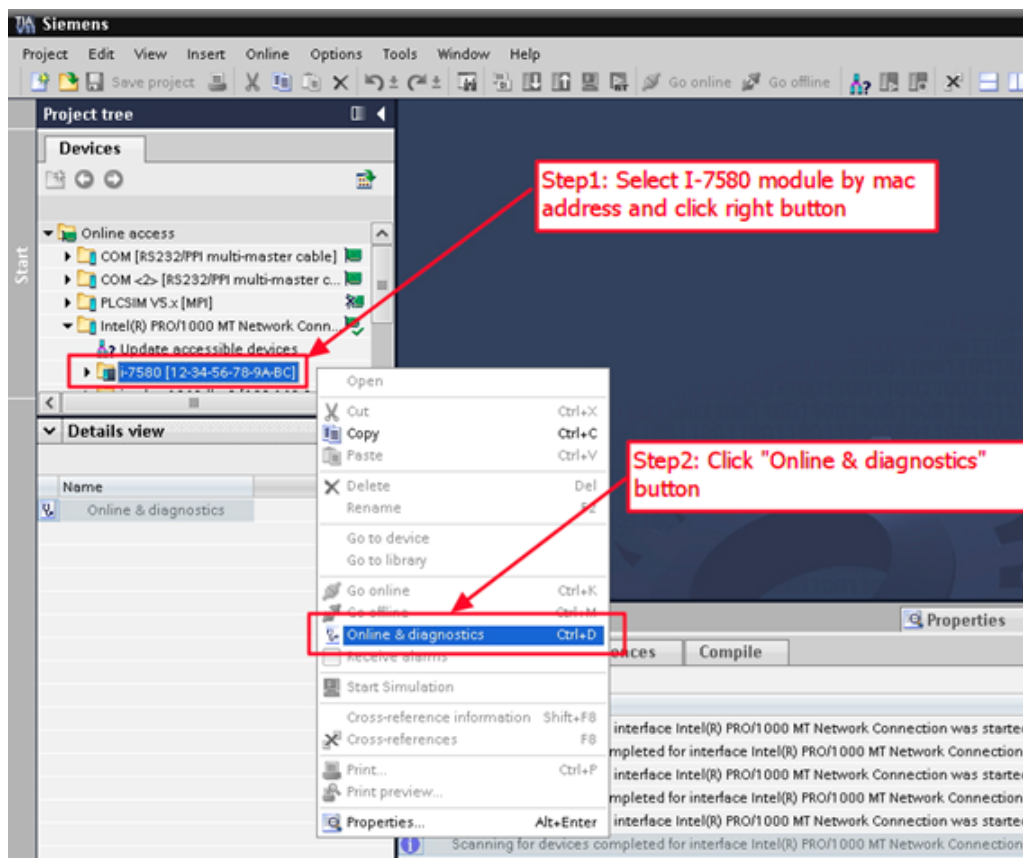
Siemens

Project Edit View Insert Online Options Tools Window Help

Save project Go online Go offline

Project tree

Devices

Start

Online access
COM [RS232/PPI multi-master cable]
COM <2> [RS232/PPI multi-master c...
PLCSIM V5.x [MPI]
Intel(R) PRO/1000 MT Network Conn...
Update accessible devices
i-7580 [12-34-56-78-9A-BC]

Details view

Name
Online & diagnostics

Step1: Select I-7580 module by mac address and click right button

Step2: Click "Online & diagnostics" button

Open
Cut Ctrl+X
Copy Ctrl+C
Paste Ctrl+V
Delete Del
Rename F2
Go to device
Go to library
Go online Ctrl+K
Go offline Ctrl+M
Online & diagnostics Ctrl+D
Receive alarms
Start Simulation
Cross-reference information Shift+F8
Cross-references F8
Print... Ctrl+P
Print preview...
Properties... Alt+Enter

Properties

ences Compile

interface Intel(R) PRO/1000 MT Network Connection was started
mpleted for interface Intel(R) PRO/1000 MT Network Connection
interface Intel(R) PRO/1000 MT Network Connection was started
mpleted for interface Intel(R) PRO/1000 MT Network Connection
interface Intel(R) PRO/1000 MT Network Connection was started
Scanning for devices completed for interface Intel(R) PRO/1000 MT Network Connection